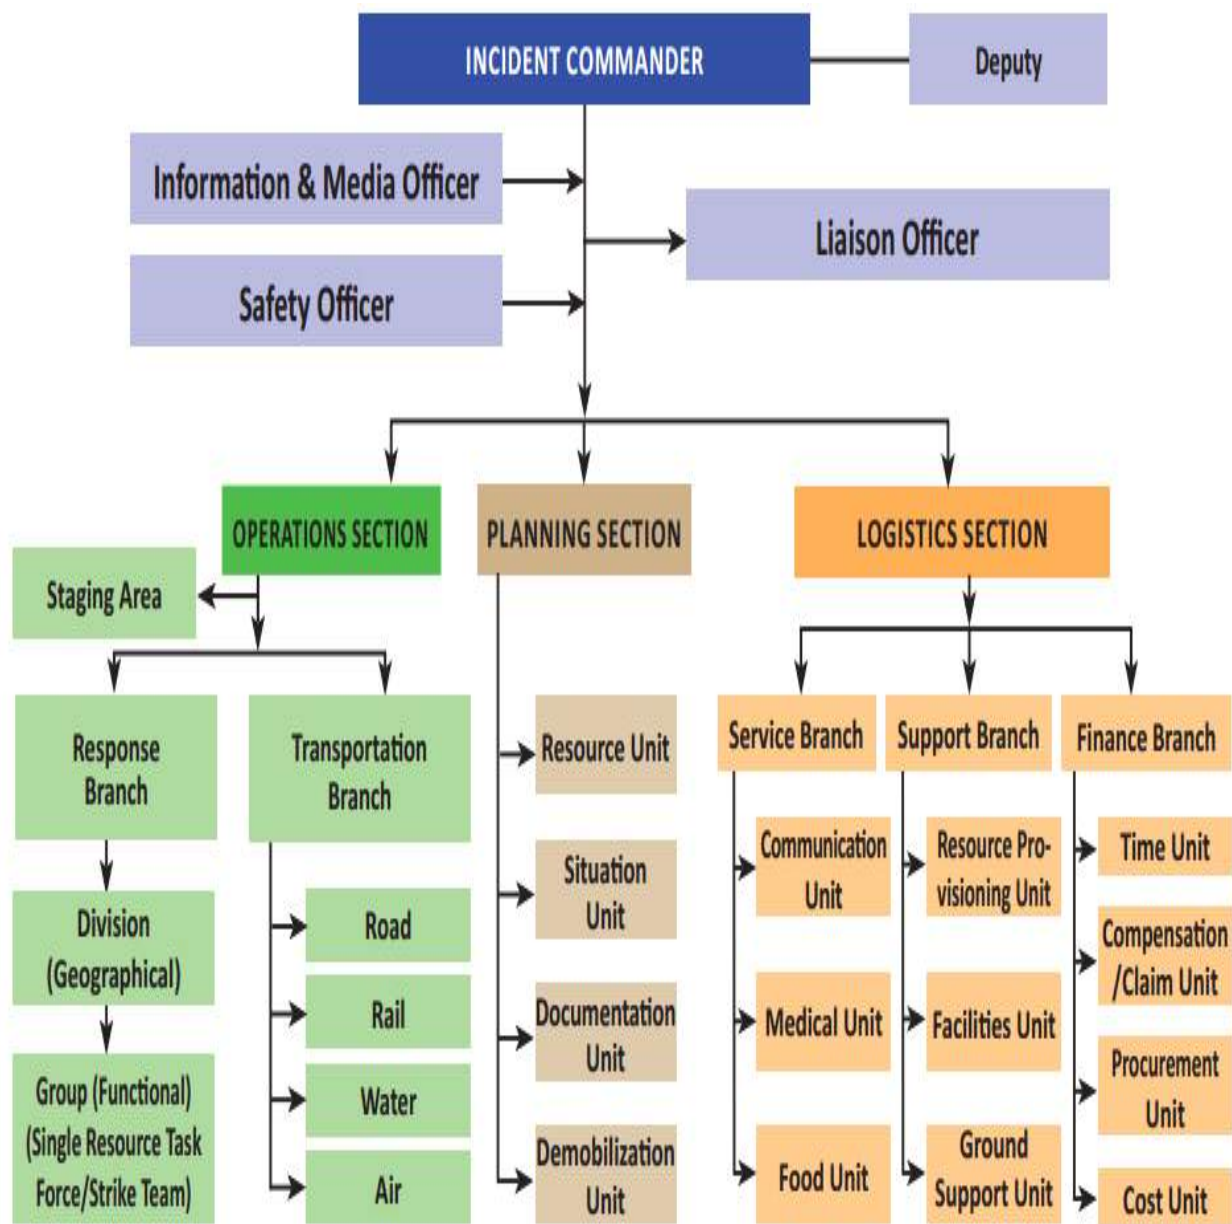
INCIDENT COMMANDER

Deputy

Information & Media Officer

Liaison Officer

Safety Officer

OPERATIONS SECTION

PLANNING SECTION

LOGISTICS SECTION

Staging Area

Response Branch

Transportation Branch

Division (Geographical)

Group (Functional) (Single Resource Task Force/Strike Team)

Road

Rail

Water

Air

Resource Unit

Situation Unit

Documentation Unit

Demobilization Unit

Service Branch

Support Branch

Finance Branch

Communication Unit

Medical Unit

Food Unit

Resource Provisioning Unit

Facilities Unit

Ground Support Unit

Time Unit

Compensation /Claim Unit

Procurement Unit

Cost Unit